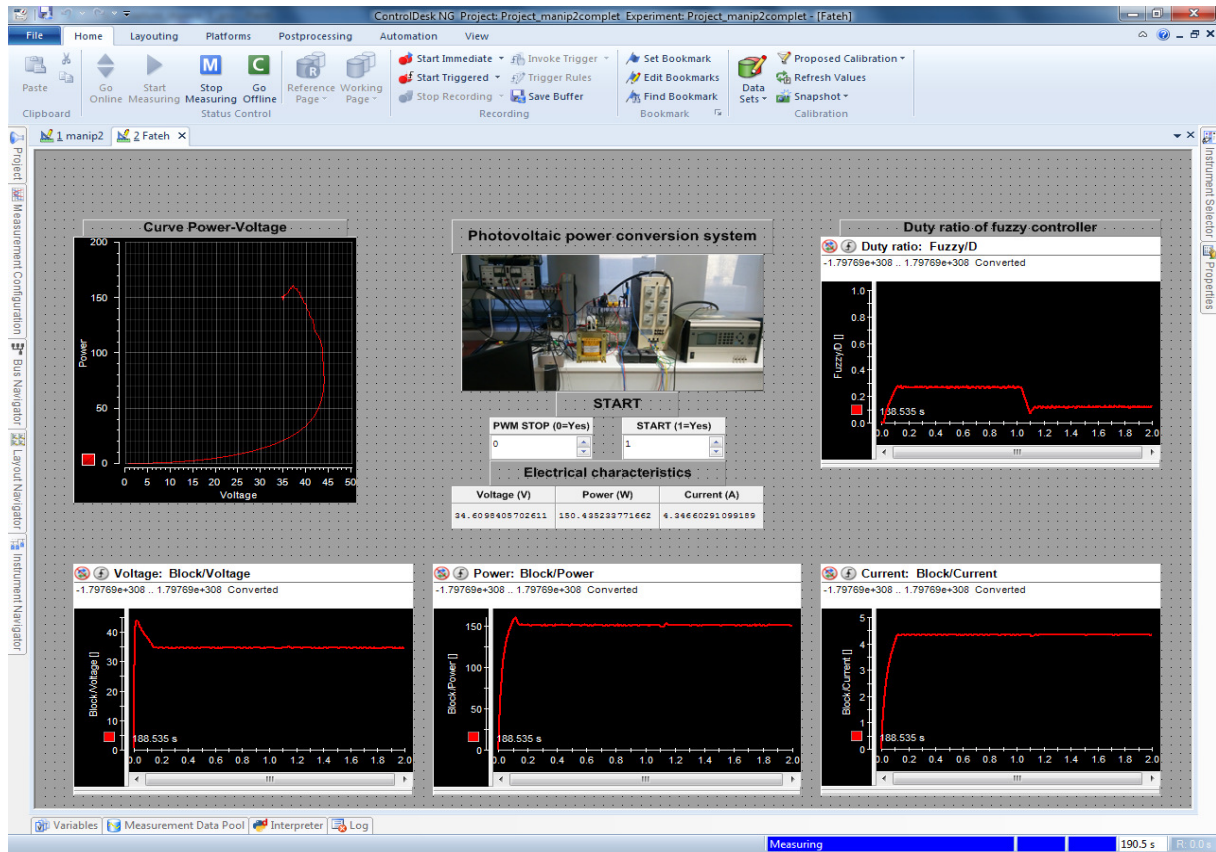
ControlDesk NG Project: Project_manip2complet Experiment: Project_manip2complet - [Fateh]

File Home Layouting Platforms Postprocessing Automation View

Paste
Clipboard
Go Online Start Measuring Stop Measuring Go Offline
Status Control
Reference Page Working Page
Start Immediate Invoke Trigger
Start Triggered Trigger Rules
Stop Recording Save Buffer
Recording
Set Bookmark
Edit Bookmarks
Find Bookmark
Bookmark
Data Sets
Proposed Calibration
Refresh Values
Snapshot
Calibration

1 manip2 2 Fateh

Project Measurement Configuration Bus Navigator Layout Navigator Instrument Navigator
Instrument Selector Properties

Curve Power-Voltage

| 200 |
| 150 |
| 100 |
| 50 |
| 0 |

Power
0 5 10 15 20 25 30 35 40 45 50
Voltage

Photovoltaic power conversion system

START

PWM STOP (0=Yes)
0
START (1=Yes)
1

Electrical characteristics

| Voltage (V) | Power (W) | Current (A) |
|---|---|---|
| 34.6098405702611 | 150.435233771662 | 4.34660291099189 |

Duty ratio of fuzzy controller

Duty ratio: Fuzzy/D
-1.79769e+308 .. 1.79769e+308 Converted
Fuzzy/D []
1.0 0.8 0.6 0.4 0.2 0.0
188.535 s
0.0 0.2 0.4 0.6 0.8 1.0 1.2 1.4 1.6 1.8 2.0

Voltage: Block/Voltage
-1.79769e+308 .. 1.79769e+308 Converted
Block/Voltage []
40 30 20 10 0
188.535 s
0.0 0.2 0.4 0.6 0.8 1.0 1.2 1.4 1.6 1.8 2.0

Power: Block/Power
-1.79769e+308 .. 1.79769e+308 Converted
Block/Power []
150 100 50 0
188.535 s
0.0 0.2 0.4 0.6 0.8 1.0 1.2 1.4 1.6 1.8 2.0

Current: Block/Current
-1.79769e+308 .. 1.79769e+308 Converted
Block/Current []
5 4 3 2 1 0
188.535 s
0.0 0.2 0.4 0.6 0.8 1.0 1.2 1.4 1.6 1.8 2.0

Variables Measurement Data Pool Interpreter Log

Measuring 190.5 s R: 0.0 s